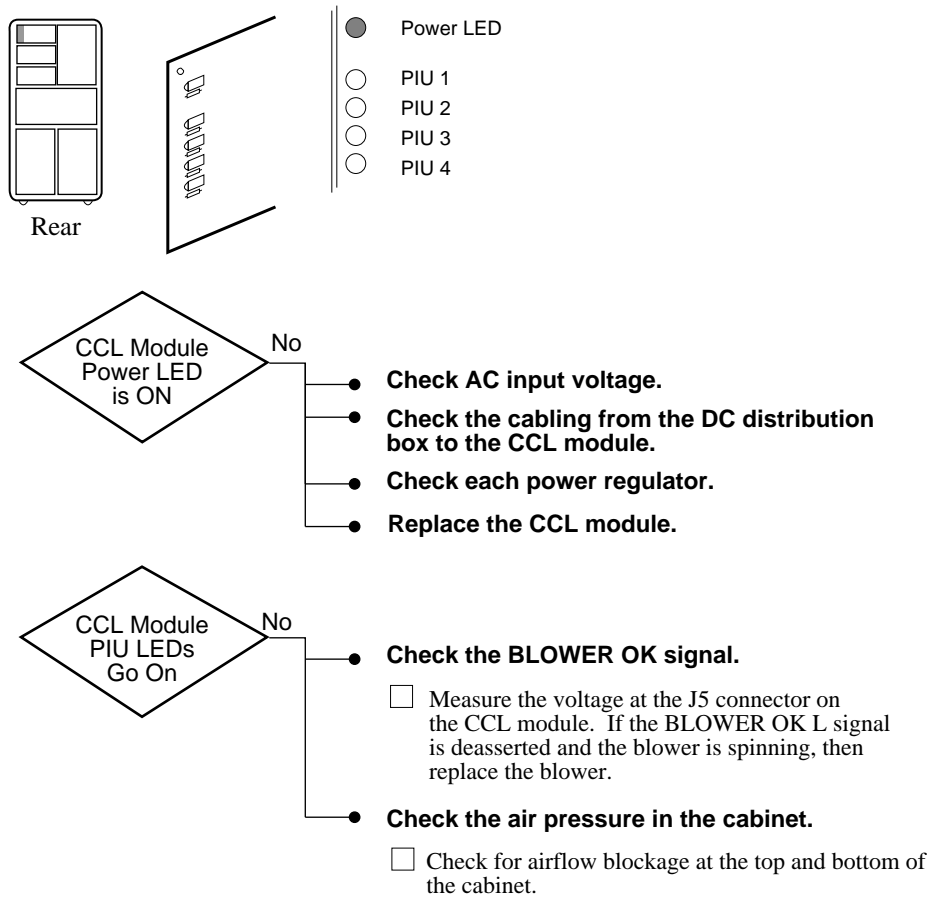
Rear

Power LED

PIU 1
PIU 2
PIU 3
PIU 4

CCL Module Power LED is ON

No

Check AC input voltage.

Check the cabling from the DC distribution box to the CCL module.

Check each power regulator.

Replace the CCL module.

CCL Module PIU LEDs Go On

No

Check the BLOWER OK signal.

☐ Measure the voltage at the J5 connector on the CCL module. If the BLOWER OK L signal is deasserted and the blower is spinning, then replace the blower.

Check the air pressure in the cabinet.

☐ Check for airflow blockage at the top and bottom of the cabinet.